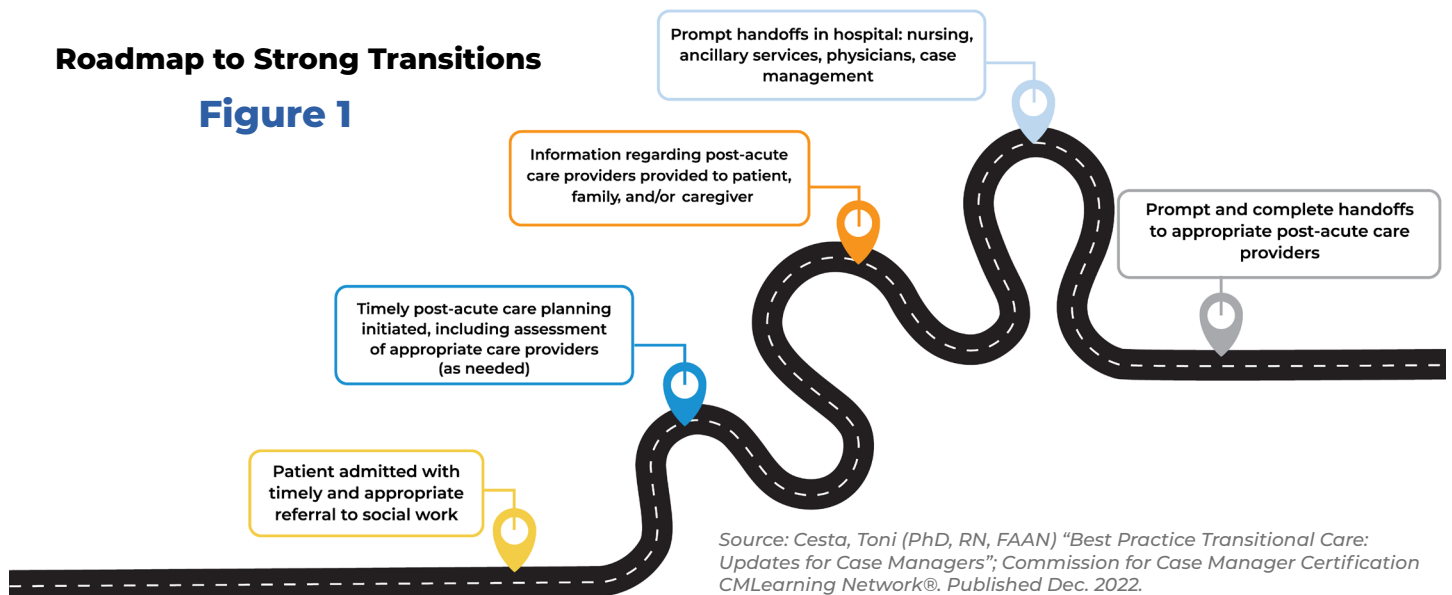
Roadmap to Strong Transitions

Figure 1

Prompt handoffs in hospital: nursing, ancillary services, physicians, case management

Information regarding post-acute care providers provided to patient, family, and/or caregiver

Prompt and complete handoffs to appropriate post-acute care providers

Timely post-acute care planning initiated, including assessment of appropriate care providers (as needed)

Patient admitted with timely and appropriate referral to social work

Source: Cesta, Toni (PhD, RN, FAAN) “Best Practice Transitional Care: Updates for Case Managers”; Commission for Case Manager Certification CMLearning Network®. Published Dec. 2022.